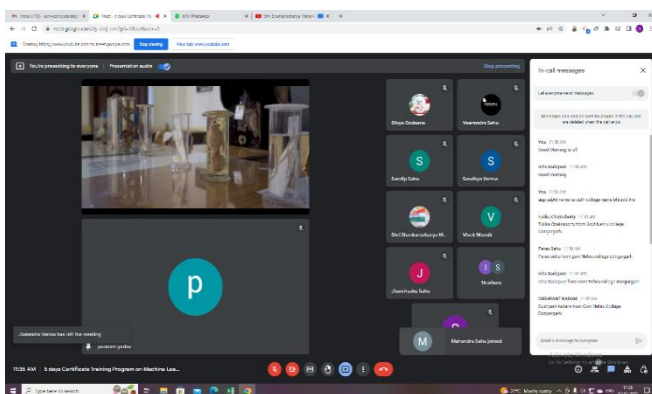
Meet - 5 days Certificate Tr...
WhatsApp
Shri Shankaracharya Mahavidyalaya

meet.google.com

Sharing https://www.youtube.com to meet.google.com
Stop sharing
Hide

You're presenting to everyone
Presentation audio
Stop presenting

Divya Sodhani
Vaanendra Sahu
Sandip Sahu
Sandhya Verma
Shri Shankaracharya M...
Vivek Wasnik
Jhankrutika Sahu
14 others
Mahendra Sahu joined
praveen yadav
Jhakesha Verma has left the meeting

In-call messages
Let everyone send messages
Messages can only be seen by people in the call and are deleted when the call ends

You 11:30 AM
Good Morning to all

Isha Sonkar 11:30 AM
Good morning

You 11:30 AM
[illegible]

Tulika Chakraborty 11:30 AM
Tulika Chakraborty from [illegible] college Durg

Paras Sahu 11:30 AM
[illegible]

Isha Sonkar 11:31 AM
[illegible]

DASHRANT KADAM 11:32 AM
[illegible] College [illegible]

Send a message to everyone

11:35 AM | 5 days Certificate Training Program on Machine Lea...

Type here to search